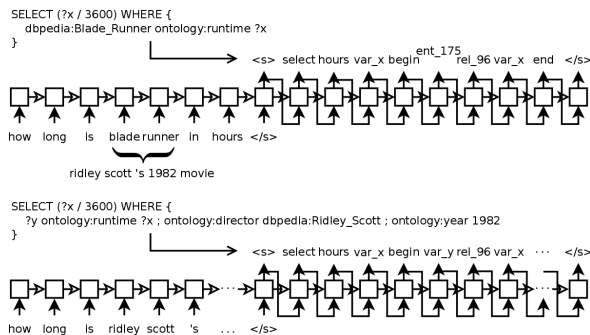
SELECT (?x / 3600) WHERE {
dbpedia:Blade_Runner ontology:runtime ?x
}

<s> select hours var_x begin ent_175 rel_96 var_x end </s>

how long is blade runner in hours </s>

ridley scott 's 1982 movie

SELECT (?x / 3600) WHERE {
?y ontology:runtime ?x ; ontology:director dbpedia:Ridley_Scott ; ontology:year 1982
}

<s> select hours var_x begin var_y rel_96 var_x ... </s>

how long is ridley scott 's ... </s>